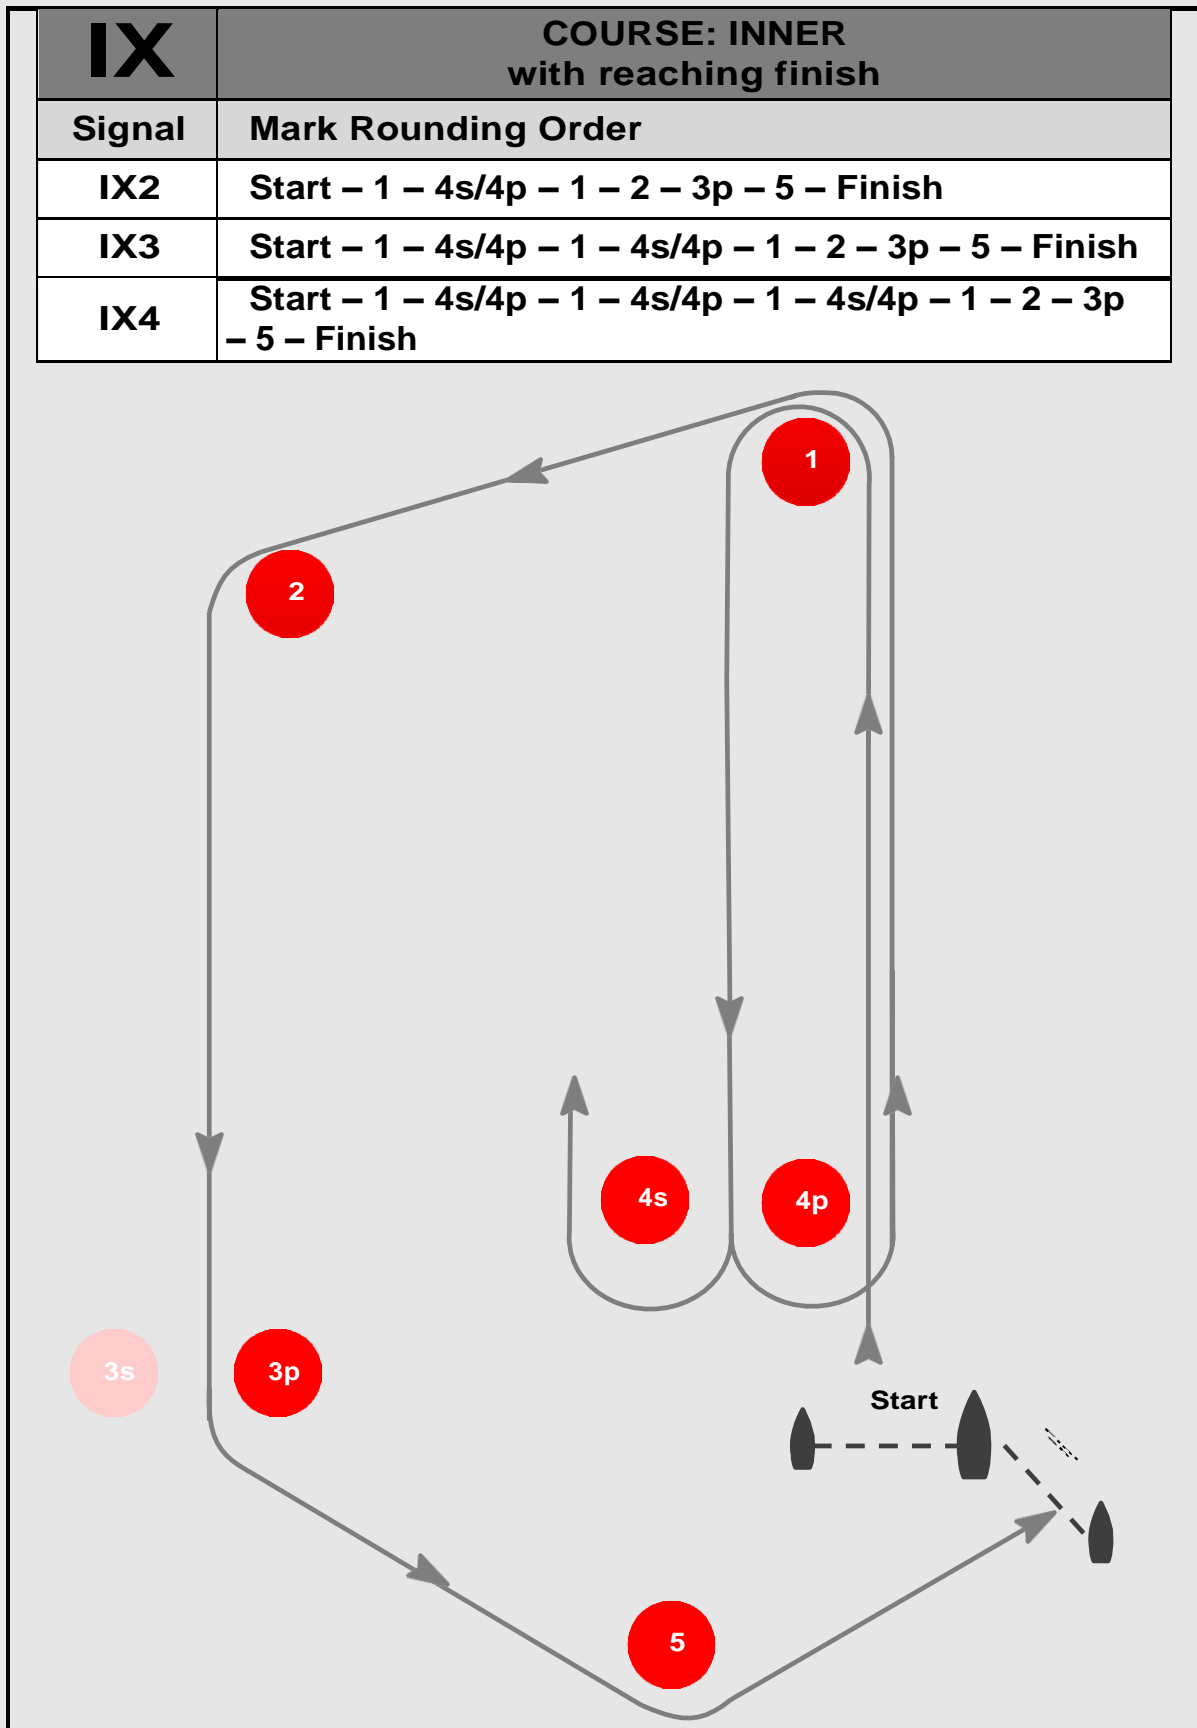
| IX | COURSE: INNER with reaching finish |
|---|---|
| Signal | Mark Rounding Order |
| IX2 | Start – 1 – 4s/4p – 1 – 2 – 3p – 5 – Finish |
| IX3 | Start – 1 – 4s/4p – 1 – 4s/4p – 1 – 2 – 3p – 5 – Finish |
| IX4 | Start – 1 – 4s/4p – 1 – 4s/4p – 1 – 4s/4p – 1 – 2 – 3p – 5 – Finish |

1

2

4s

4p

3s

3p

Start

5